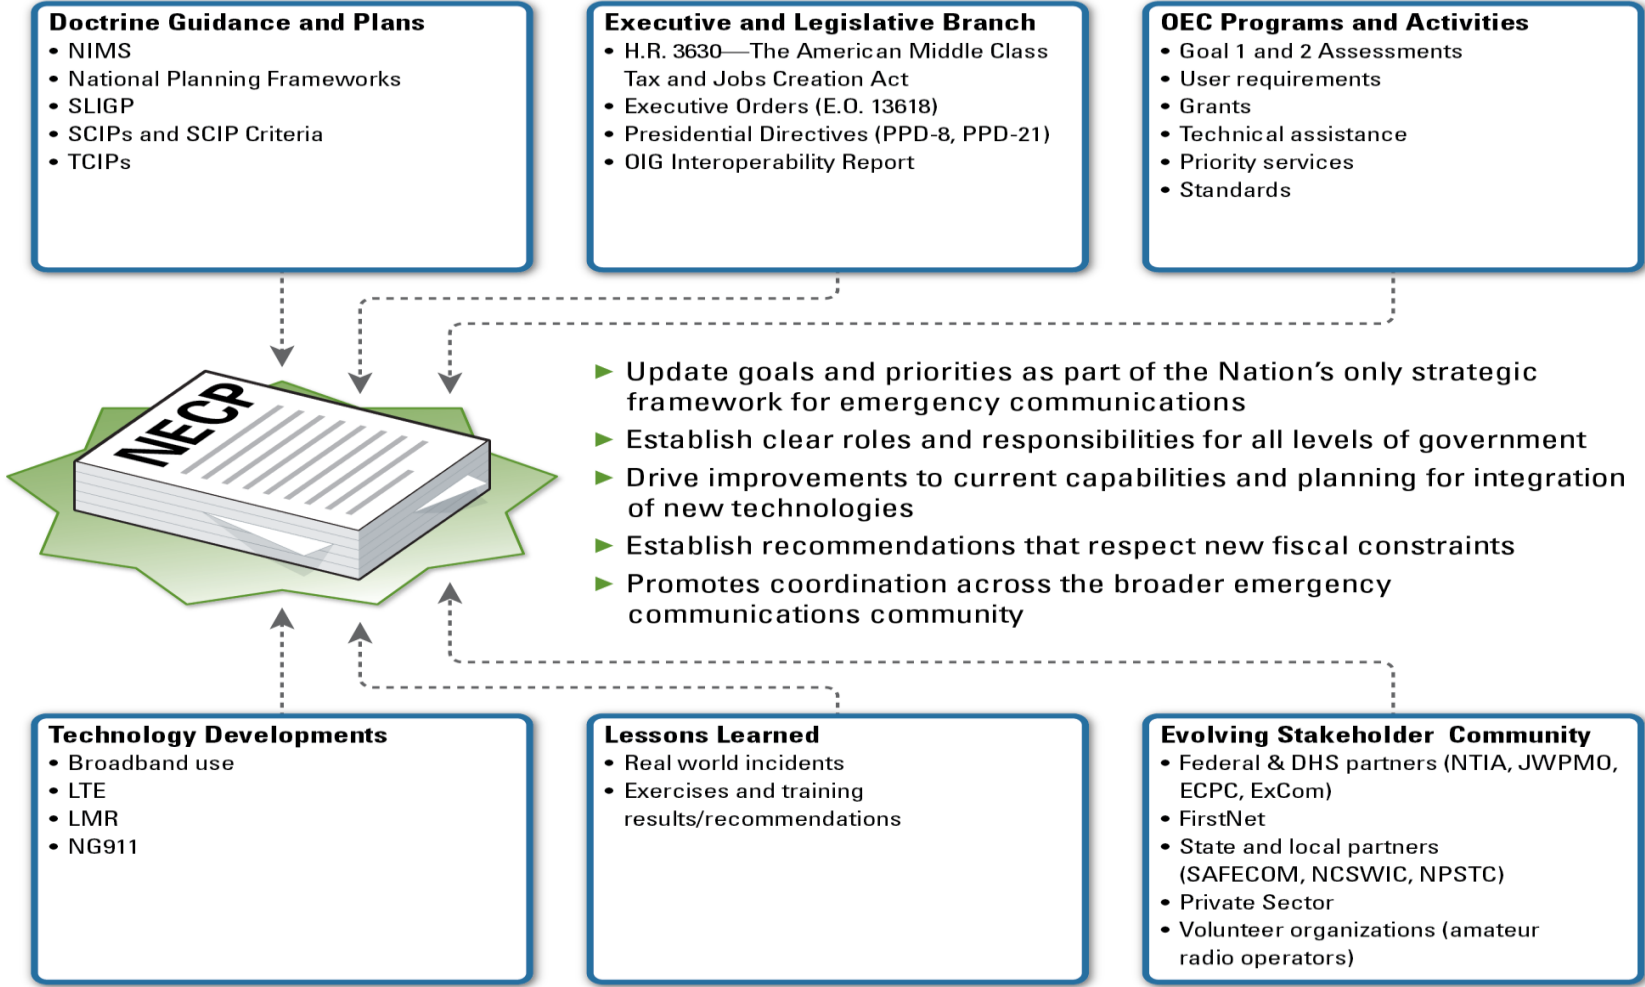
Doctrine Guidance and Plans
• NIMS
• National Planning Frameworks
• SLIGP
• SCIPs and SCIP Criteria
• TCIPs

Executive and Legislative Branch
• H.R. 3630—The American Middle Class Tax and Jobs Creation Act
• Executive Orders (E.O. 13618)
• Presidential Directives (PPD-8, PPD-21)
• OIG Interoperability Report

OEC Programs and Activities
• Goal 1 and 2 Assessments
• User requirements
• Grants
• Technical assistance
• Priority services
• Standards

NECP

► Update goals and priorities as part of the Nation's only strategic framework for emergency communications
► Establish clear roles and responsibilities for all levels of government
► Drive improvements to current capabilities and planning for integration of new technologies
► Establish recommendations that respect new fiscal constraints
► Promotes coordination across the broader emergency communications community

Technology Developments
• Broadband use
• LTE
• LMR
• NG911

Lessons Learned
• Real world incidents
• Exercises and training results/recommendations

Evolving Stakeholder Community
• Federal & DHS partners (NTIA, JWPMO, ECPC, ExCom)
• FirstNet
• State and local partners (SAFECOM, NCSWIC, NPSTC)
• Private Sector
• Volunteer organizations (amateur radio operators)